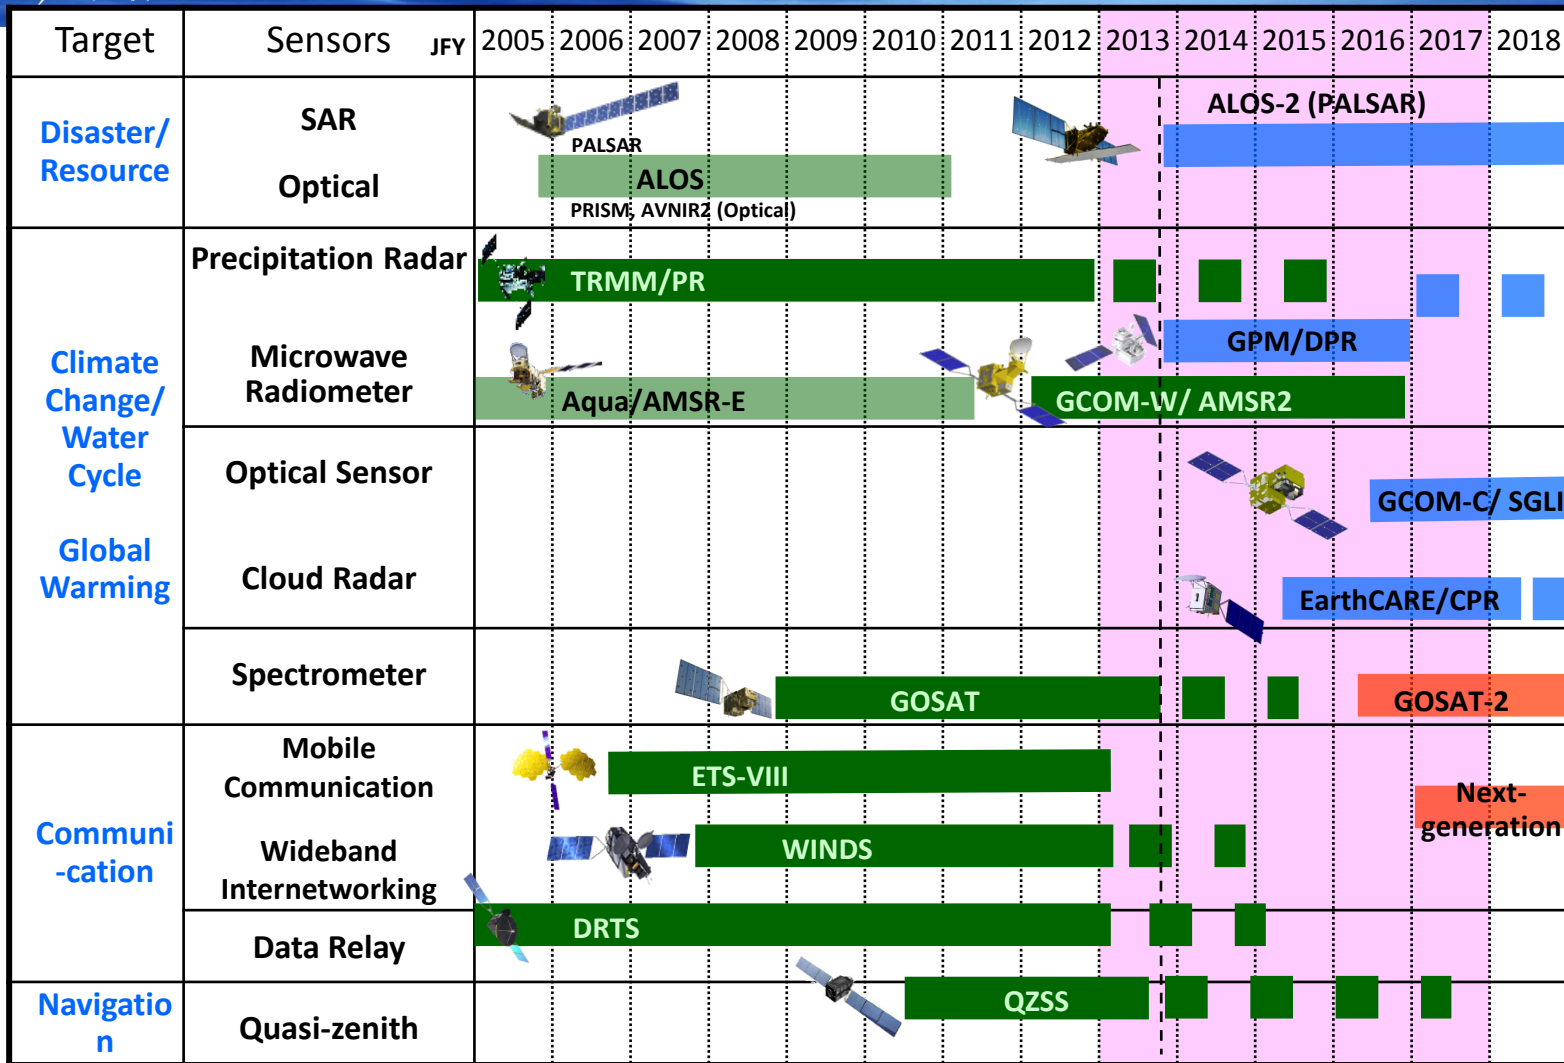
| Target | Sensors JFY | 2005 | 2006 | 2007 | 2008 | 2009 | 2010 | 2011 | 2012 | 2013 | 2014 | 2015 | 2016 | 2017 | 2018 |
|---|---|---|---|---|---|---|---|---|---|---|---|---|---|---|---|
| Disaster/ Resource | SAR | PALSAR | | | | | | | | ALOS-2 (PALSAR) | | | | | |
| | Optical | ALOS PRISM, AVNIR2 (Optical) | | | | | | | | | | | | | |
| Climate Change/ Water Cycle | Precipitation Radar | TRMM/PR | | | | | | | | | | | | | |
| | Microwave Radiometer | Aqua/AMSR-E | | | | | | GCOM-W/ AMSR2 | | GPM/DPR | | | | | |
| Global Warming | Optical Sensor | | | | | | | | | | | | GCOM-C/ SGLI | | |
| | Cloud Radar | | | | | | | | | | | EarthCARE/CPR | | | |
| | Spectrometer | | | GOSAT | | | | | | | | | GOSAT-2 | | |
| Communi -cation | Mobile Communication | | ETS-VIII | | | | | | | | | | | Next-generation | |
| | Wideband Internetworking | | | WINDS | | | | | | | | | | | |
| | Data Relay | DRTS | | | | | | | | | | | | | |
| Navigatio n | Quasi-zenith | | | | | QZSS | | | | | | | | | |